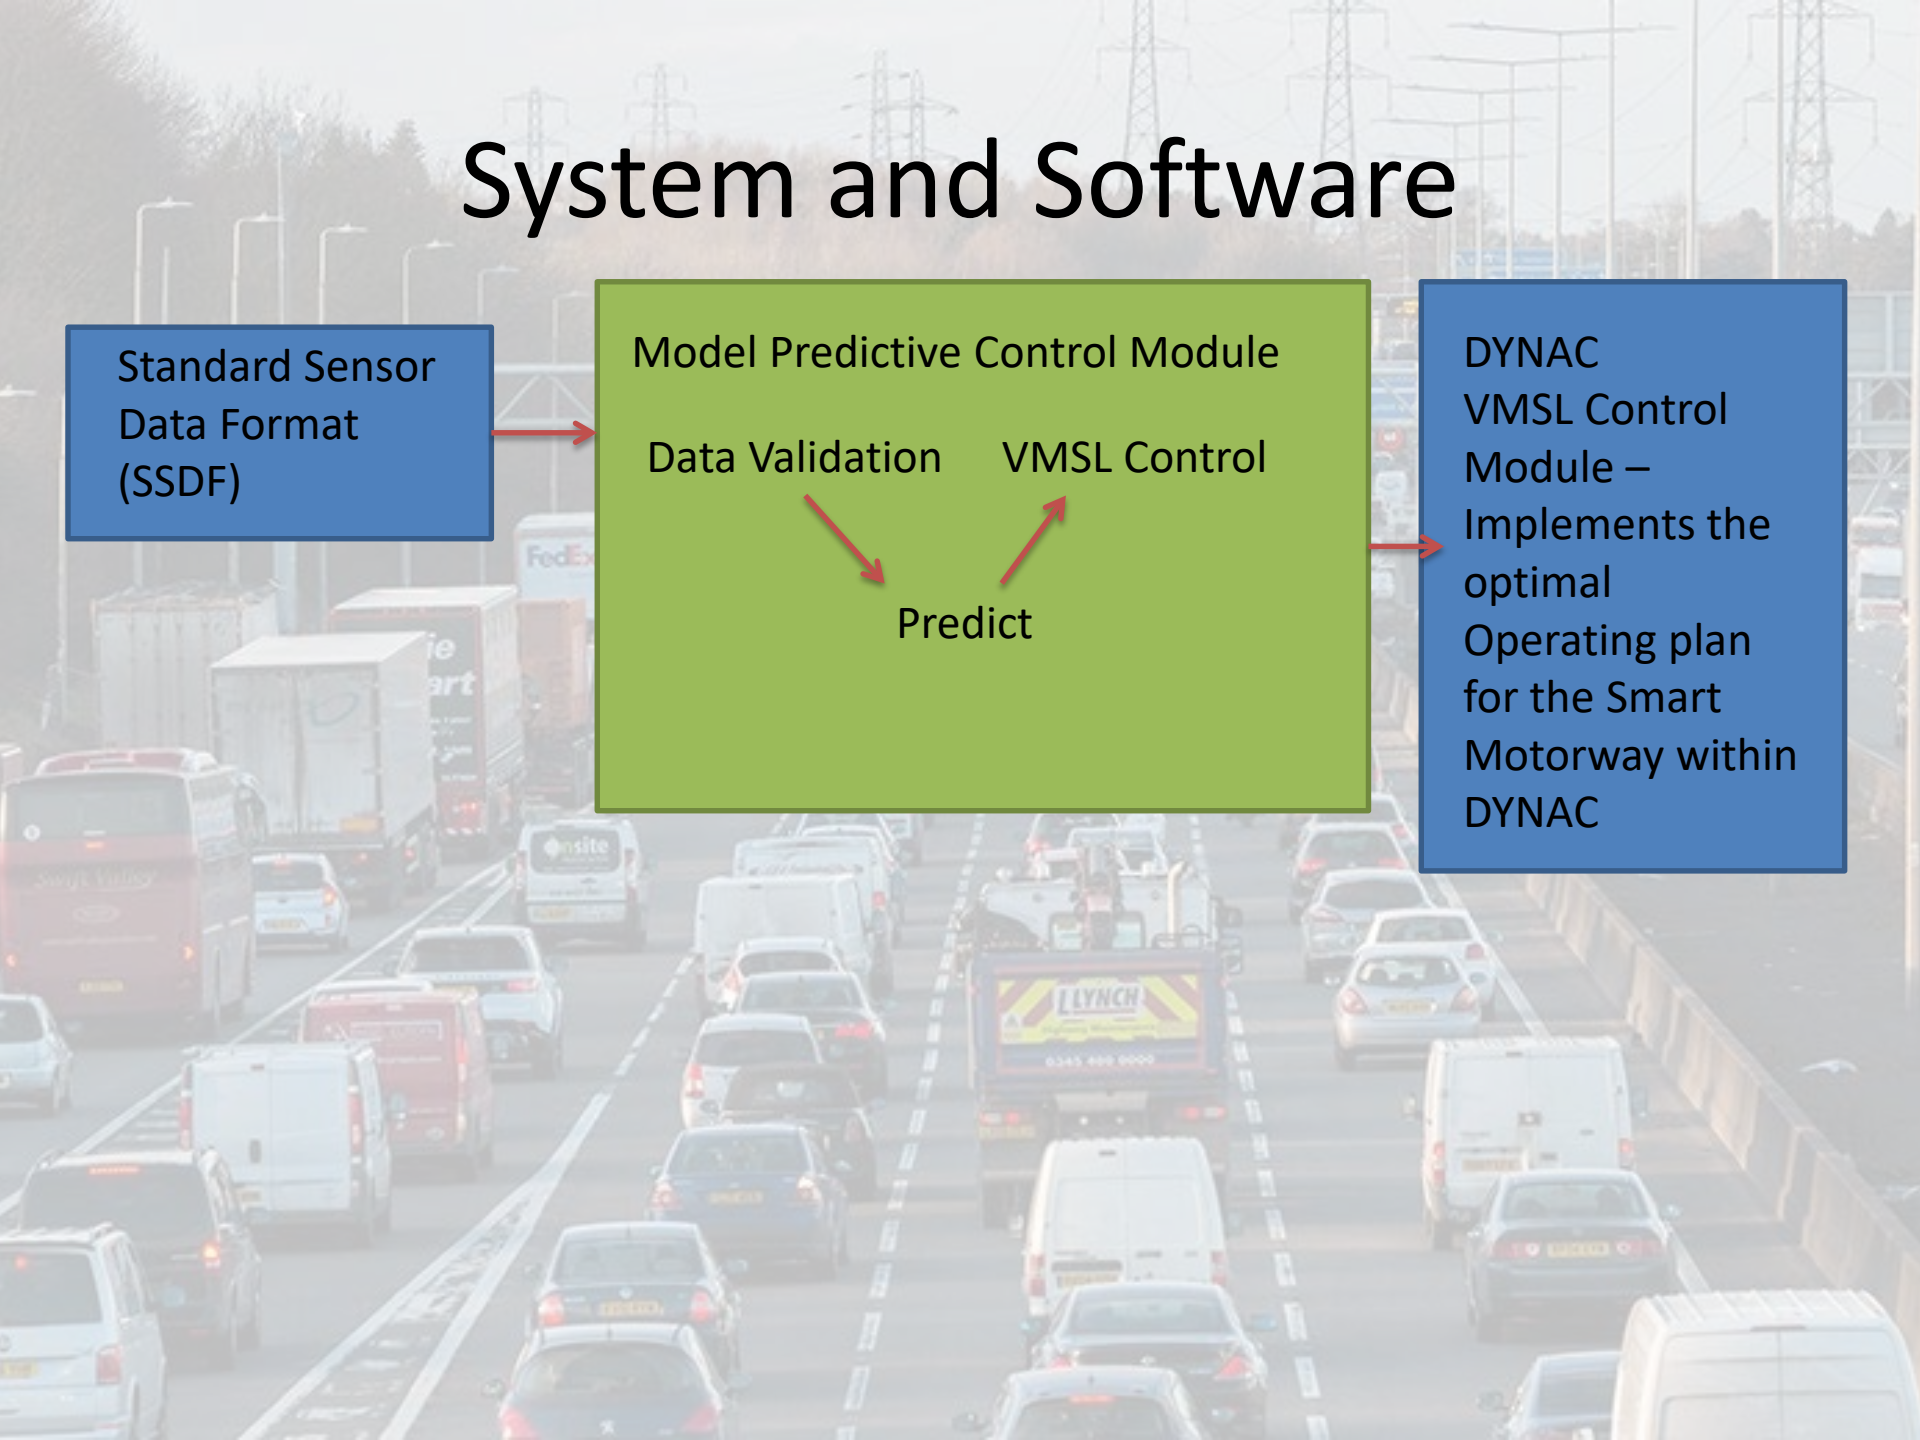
System and Software

Standard Sensor Data Format (SSDF)

Model Predictive Control Module

Data Validation

VMSL Control

Predict

DYNAC VMSL Control Module – Implements the optimal Operating plan for the Smart Motorway within DYNAC